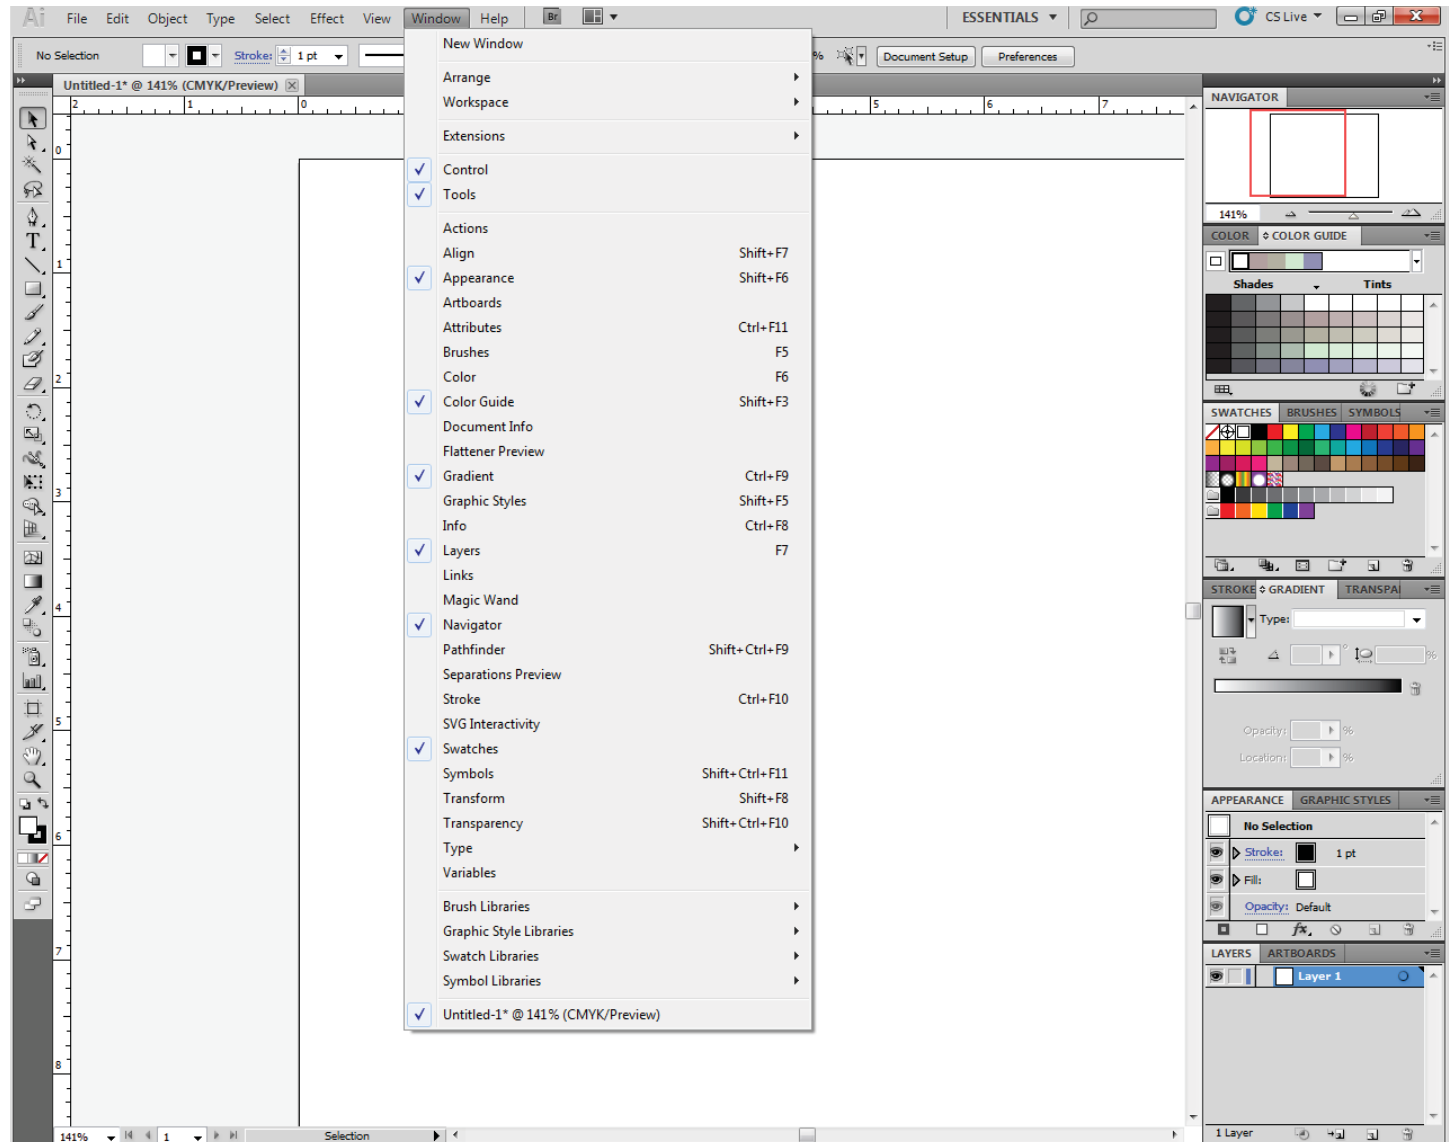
Ai File Edit Object Type Select Effect View Window Help Br

ESSENTIALS CS Live

No Selection Stroke: 1 pt Document Setup Preferences

Untitled-1* @ 141% (CMYK/Preview)

New Window

Arrange
Workspace

Extensions

Control
Tools

Actions
Align Shift+F7
Appearance Shift+F6
Artboards
Attributes Ctrl+F11
Brushes F5
Color F6
Color Guide Shift+F3
Document Info
Flattener Preview
Gradient Ctrl+F9
Graphic Styles Shift+F5
Info Ctrl+F8
Layers F7
Links
Magic Wand
Navigator
Pathfinder Shift+Ctrl+F9
Separations Preview
Stroke Ctrl+F10
SVG Interactivity
Swatches
Symbols Shift+Ctrl+F11
Transform Shift+F8
Transparency Shift+Ctrl+F10
Type
Variables

Brush Libraries
Graphic Style Libraries
Swatch Libraries
Symbol Libraries

Untitled-1* @ 141% (CMYK/Preview)

NAVIGATOR
141%

COLOR COLOR GUIDE
Shades Tints

SWATCHES BRUSHES SYMBOLS

STROKE GRADIENT TRANSPA
Type:
Opacity: %
Location: %

APPEARANCE GRAPHIC STYLES
No Selection
Stroke: 1 pt
Fill:
Opacity: Default

LAYERS ARTBOARDS
Layer 1

1 Layer

141% 1 Selection